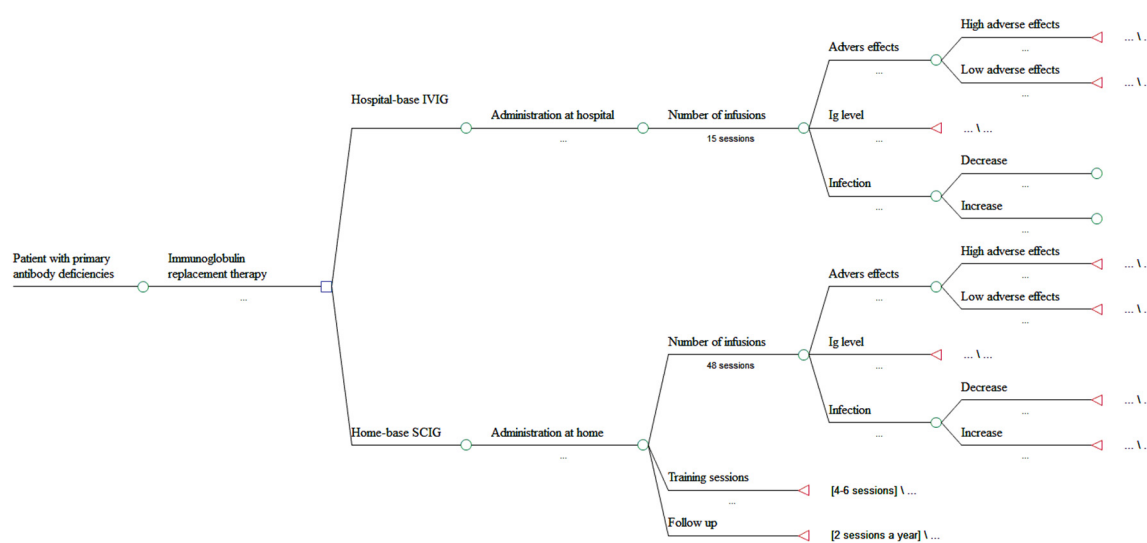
Patient with primary antibody deficiencies

Immunoglobulin replacement therapy

...

Hospital-base IVIG

Administration at hospital

...

Number of infusions

15 sessions

Advers effects

...

High adverse effects

...

... \ ...

Low adverse effects

...

... \ ...

Ig level

...

... \ ...

Infection

...

Decrease

...

Increase

...

Home-base SCIG

Administration at home

...

Number of infusions

48 sessions

Advers effects

...

High adverse effects

...

... \ ...

Low adverse effects

...

... \ ...

Ig level

...

... \ ...

Infection

...

Decrease

...

... \ ...

Increase

...

... \ ...

Training sessions

...

[4-6 sessions] \ ...

Follow up

[2 sessions a year] \ ...